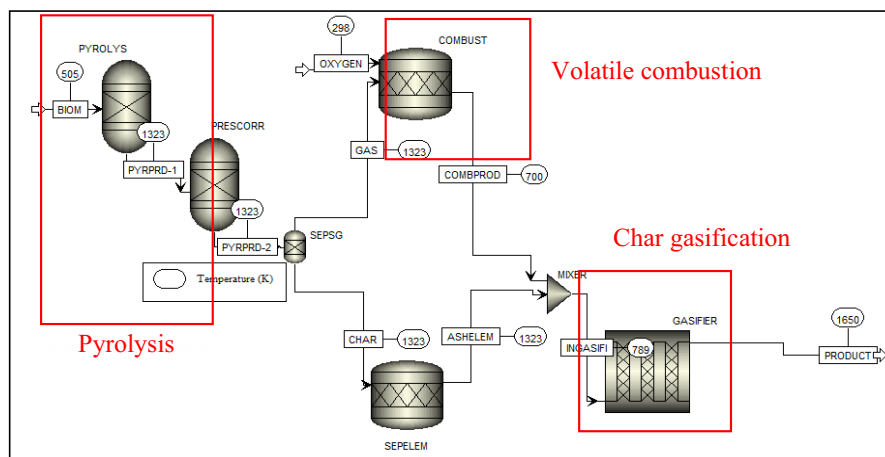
PYROLYS

505

BIOM

1323

PYRPRD-1

PRESCORR

1323

PYRPRD-2

SEPSG

Temperature (K)

Pyrolysis

298

OXYGEN

COMBUST

Volatile combustion

GAS

1323

COMBPROD

700

Char gasification

MIXER

CHAR

1323

ASHELEM

1323

SEPELEM

GASIFIER

INGASIFI

789

1650

PRODUCT